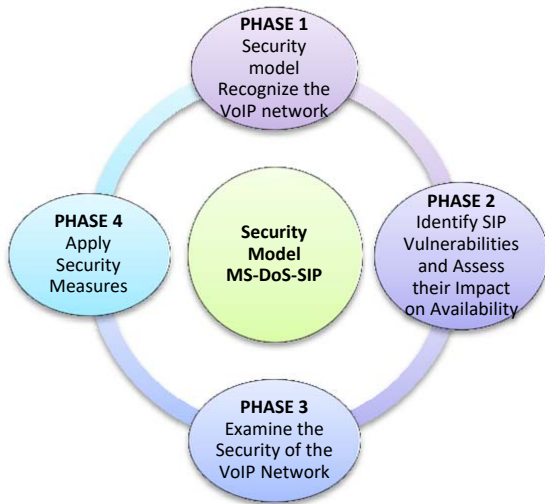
PHASE 1
Security model Recognize the VoIP network

PHASE 2
Identify SIP Vulnerabilities and Assess their Impact on Availability

PHASE 3
Examine the Security of the VoIP Network

PHASE 4
Apply Security Measures

Security Model MS-DoS-SIP